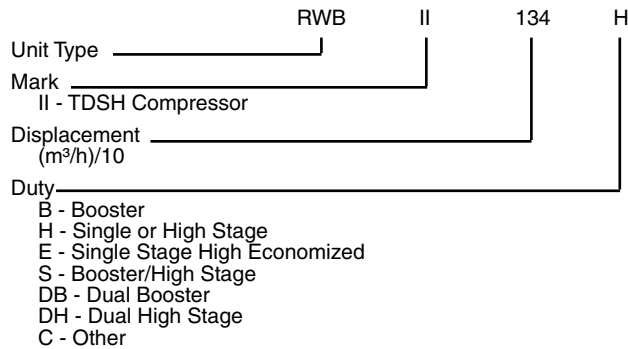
RWB II 134 H

Unit Type

Mark
II - TDSH Compressor

Displacement
(m³/h)/10

Duty
B - Booster
H - Single or High Stage
E - Single Stage High Economized
S - Booster/High Stage
DB - Dual Booster
DH - Dual High Stage
C - Other